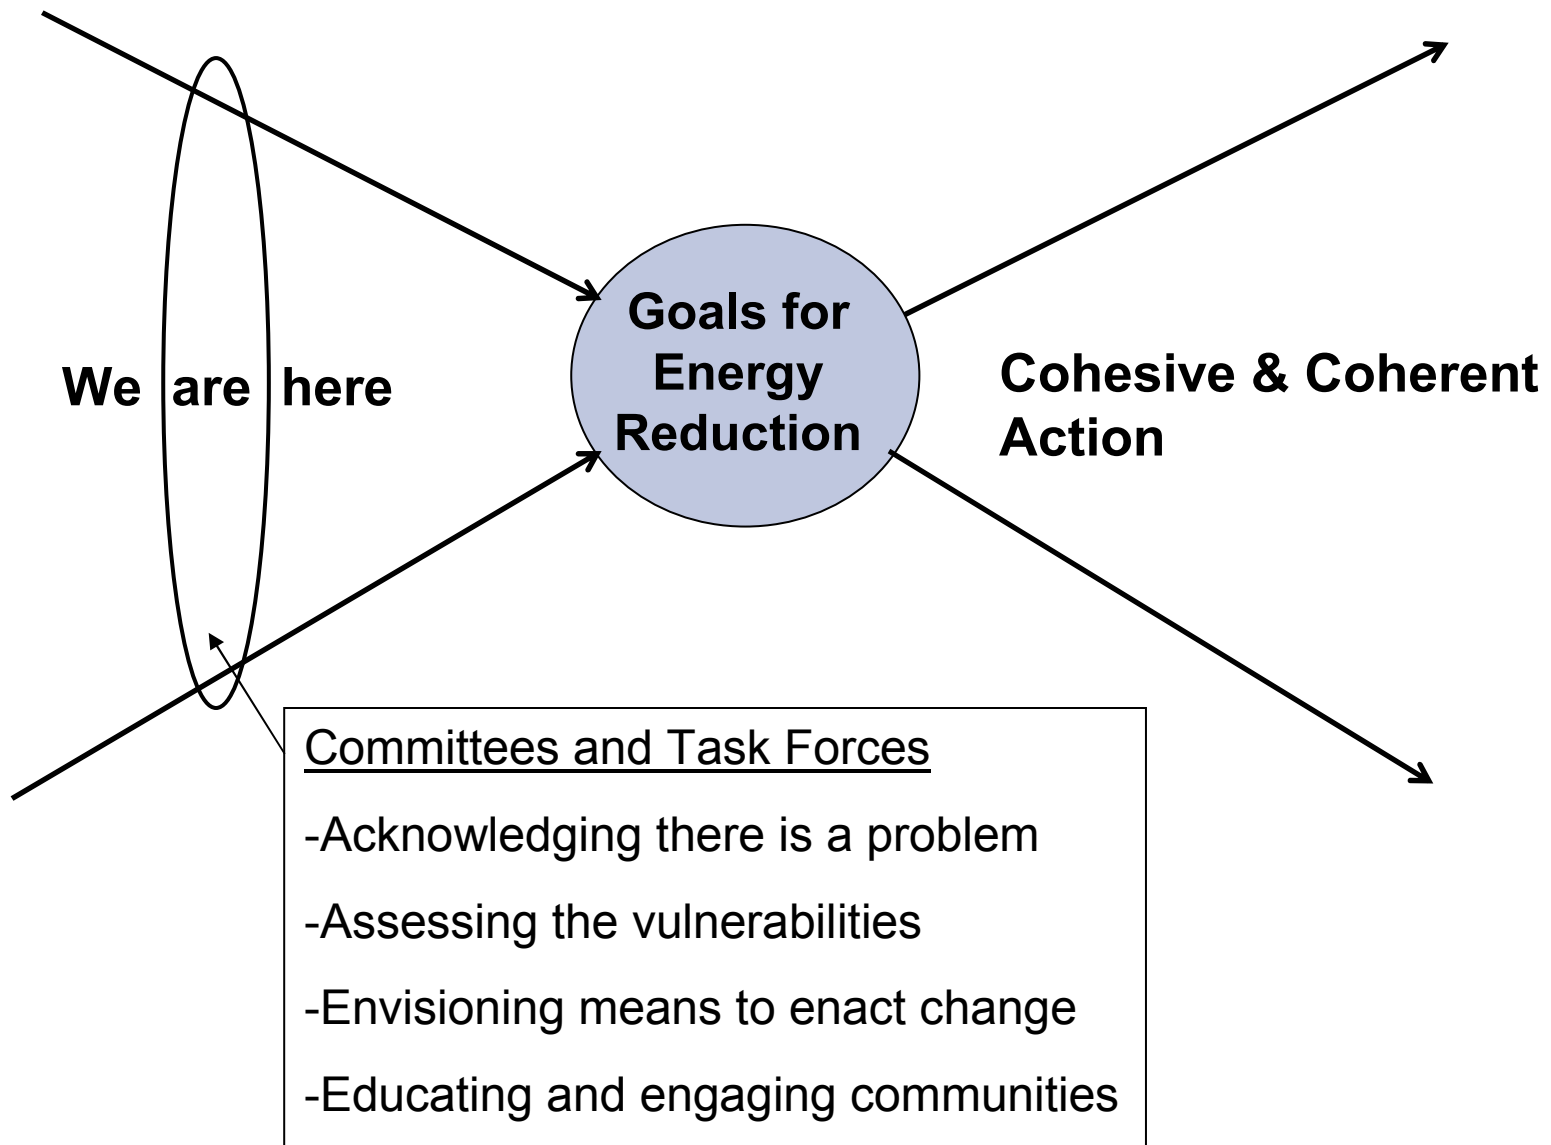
We are here

Goals for Energy Reduction

Cohesive & Coherent Action

Committees and Task Forces

-Acknowledging there is a problem

-Assessing the vulnerabilities

-Envisioning means to enact change

-Educating and engaging communities